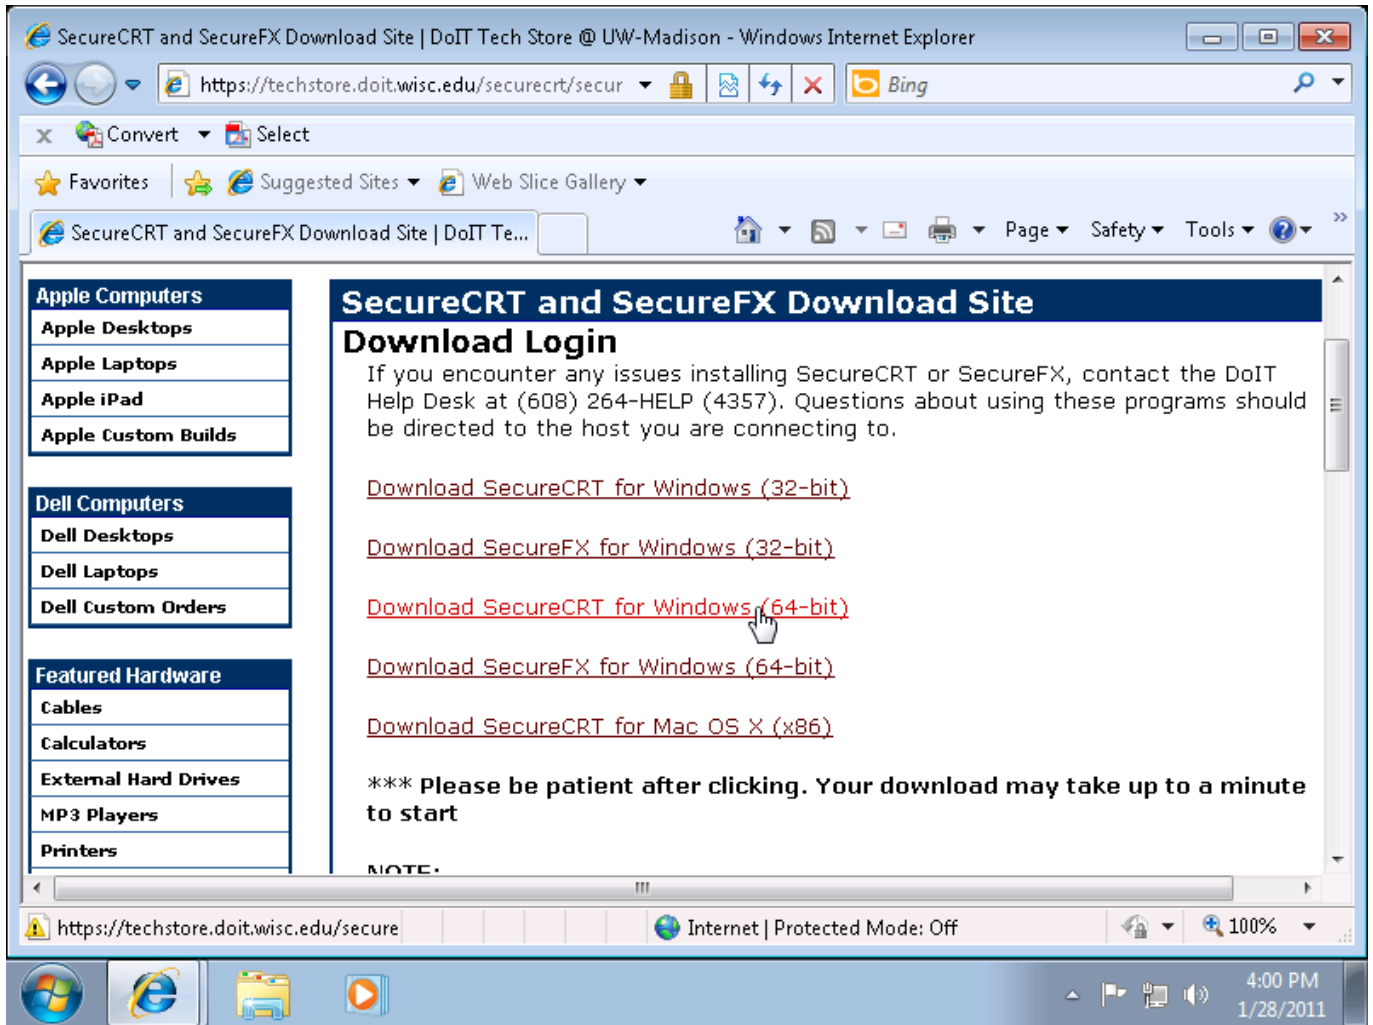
SecureCRT and SecureFX Download Site | DoIT Tech Store @ UW-Madison - Windows Internet Explorer

https://techstore.doit.wisc.edu/securecrt/secur

Bing

Convert Select

Favorites Suggested Sites Web Slice Gallery

SecureCRT and SecureFX Download Site | DoIT Te...

Page Safety Tools

Apple Computers
Apple Desktops
Apple Laptops
Apple iPad
Apple Custom Builds

Dell Computers
Dell Desktops
Dell Laptops
Dell Custom Orders

Featured Hardware
Cables
Calculators
External Hard Drives
MP3 Players
Printers

SecureCRT and SecureFX Download Site

Download Login

If you encounter any issues installing SecureCRT or SecureFX, contact the DoIT Help Desk at (608) 264-HELP (4357). Questions about using these programs should be directed to the host you are connecting to.

Download SecureCRT for Windows (32-bit)

Download SecureFX for Windows (32-bit)

Download SecureCRT for Windows (64-bit)

Download SecureFX for Windows (64-bit)

Download SecureCRT for Mac OS X (x86)

*** Please be patient after clicking. Your download may take up to a minute to start

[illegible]

https://techstore.doit.wisc.edu/secure

Internet | Protected Mode: Off

100%

4:00 PM
1/28/2011